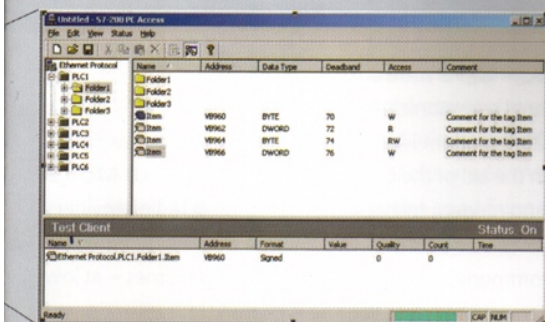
Untitled - S7-200 PC Access

File Edit View Status Help

Ethernet Protocol
PLC1
Folder1
Folder2
Folder3
PLC2
PLC3
PLC4
PLC5
PLC6

| Name | Address | Data Type | Deadband | Access | Comment |
|---|---|---|---|---|---|
| Folder1 | | | | | |
| Folder2 | | | | | |
| Folder3 | | | | | |
| Item | VB960 | BYTE | 70 | W | Comment for the tag Item |
| Item | VB962 | DWORD | 72 | R | Comment for the tag Item |
| Item | VB964 | BYTE | 74 | RW | Comment for the tag Item |
| Item | VB966 | DWORD | 76 | W | Comment for the tag Item |

Test Client

Status On

| Name | Address | Format | Value | Quality | Count | Time |
|---|---|---|---|---|---|---|
| Ethernet Protocol.PLC1.Folder1.Item | VB960 | Signed | | 0 | 0 | |

Ready

CAP NUM